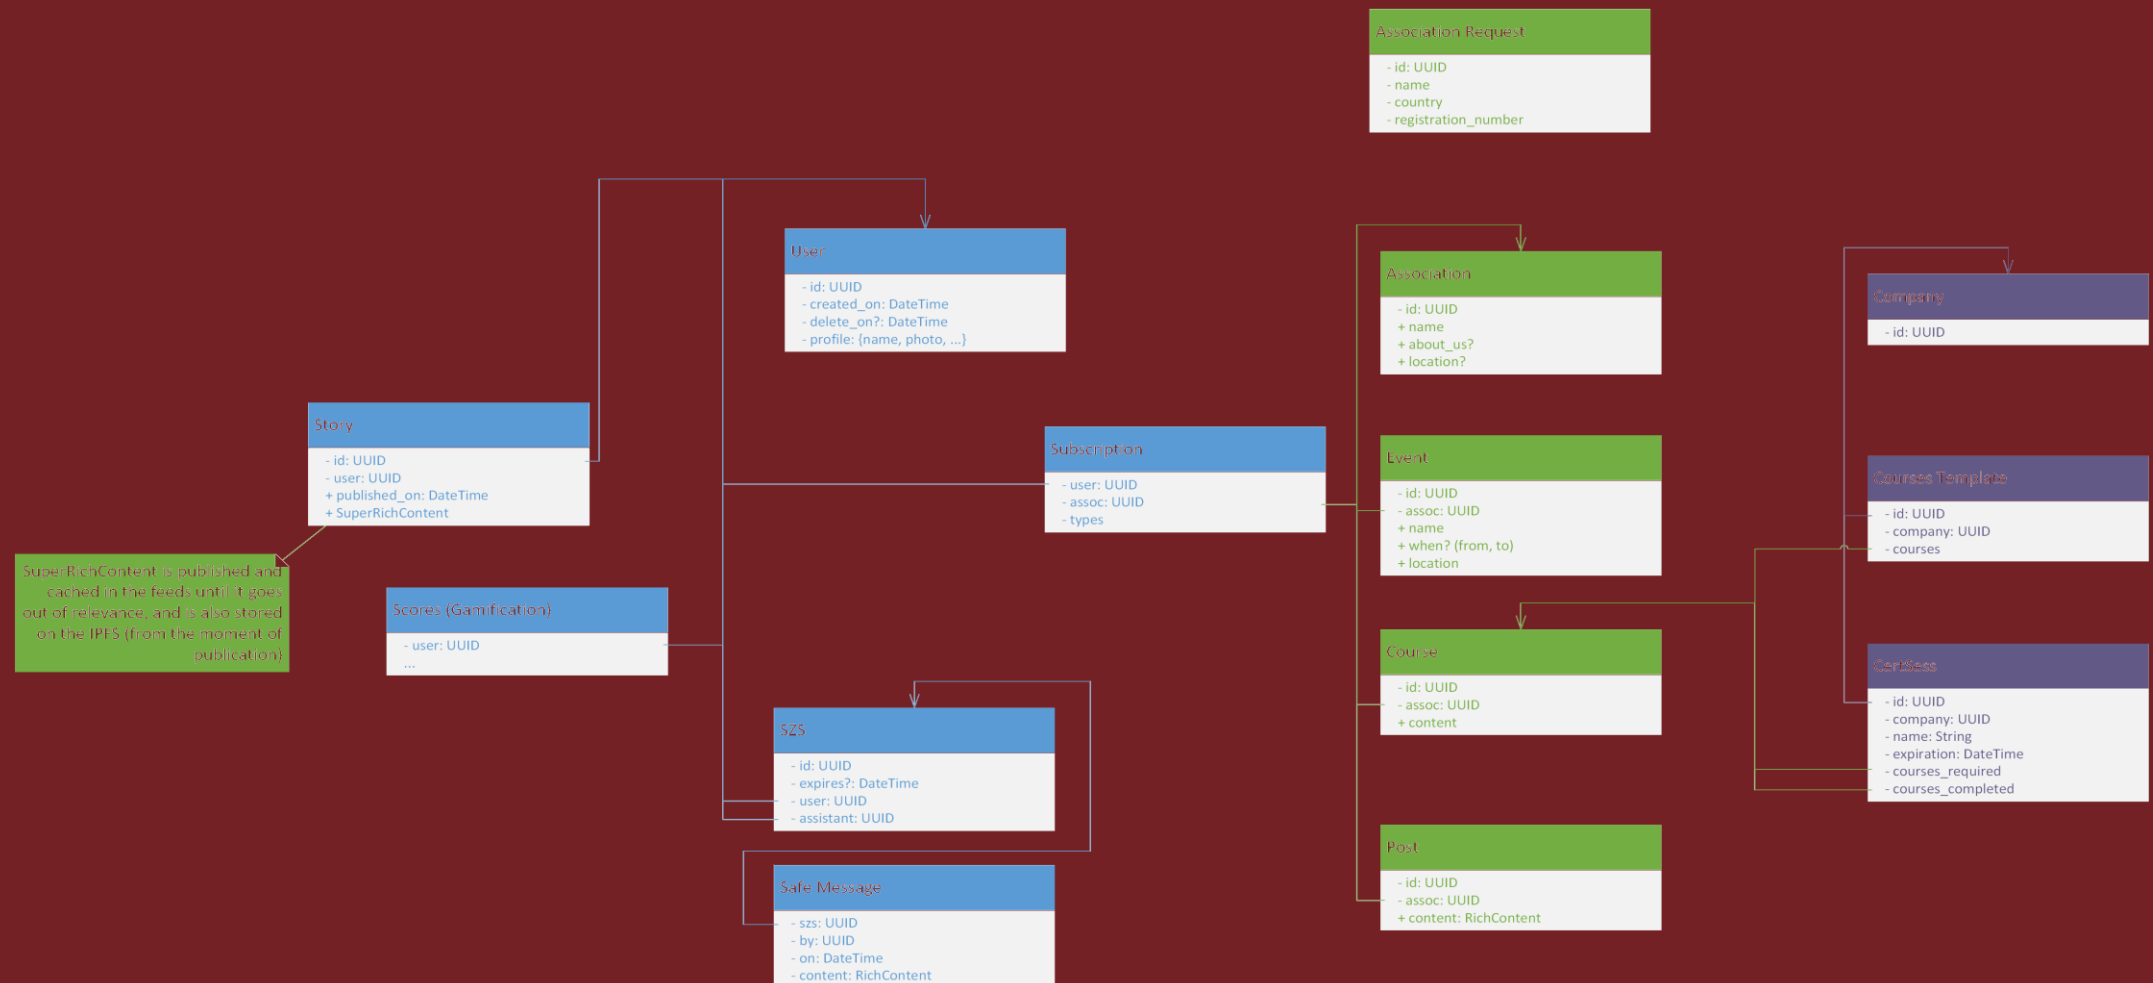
Association Request

- id: UUID
- name
- country
- registration_number

User

- id: UUID
- created_on: DateTime
- delete_on?: DateTime
- profile: {name, photo, ...}

Association

- id: UUID
+ name
+ about_us?
+ location?

Company

- id: UUID

Story

- id: UUID
- user: UUID
+ published_on: DateTime
+ SuperRichContent

Subscription

- user: UUID
- assoc: UUID
- types

Event

- id: UUID
- assoc: UUID
+ name
+ when? (from, to)
+ location

Courses Template

- id: UUID
- company: UUID
- courses

SuperRichContent is published and cached in the feeds until it goes out of relevance, and is also stored on the IPFS (from the moment of publication)

Scores (Gamification)

- user: UUID
...

Course

- id: UUID
- assoc: UUID
+ content

CertXess

- id: UUID
- company: UUID
- name: String
- expiration: DateTime
- courses_required
- courses_completed

SZS

- id: UUID
- expires?: DateTime
- user: UUID
- assistant: UUID

Post

- id: UUID
- assoc: UUID
+ content: RichContent

Safe Message

- szs: UUID
- by: UUID
- on: DateTime
- content: RichContent